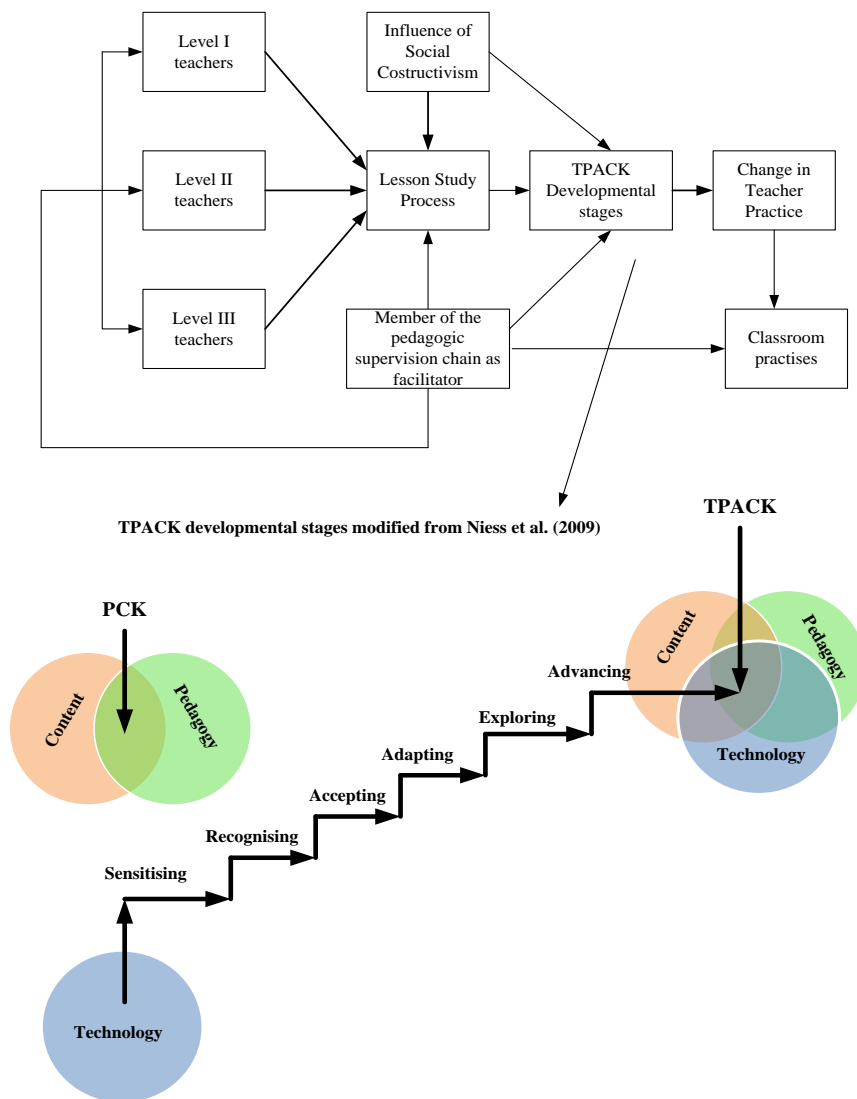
Level I teachers

Influence of Social Costructivism

Level II teachers

Lesson Study Process

TPACK Developmental stages

Change in Teacher Practice

Level III teachers

Member of the pedagogic supervision chain as facilitator

Classroom practises

TPACK developmental stages modified from Niess et al. (2009)

TPACK

PCK

Content

Pedagogy

Content

Pedagogy

Advancing

Technology

Exploring

Adapting

Accepting

Recognising

Sensitising

Technology